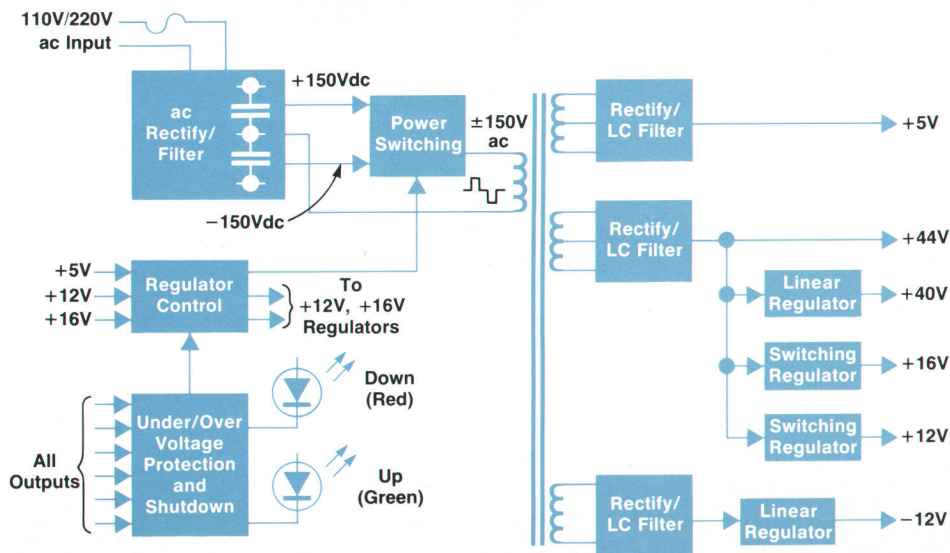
110V/220V
ac Input

ac Rectify/ Filter

+150Vdc

−150Vdc

Power Switching

±150V ac

Rectify/ LC Filter

+5V

Rectify/ LC Filter

+44V

Linear Regulator

+40V

Switching Regulator

+16V

Switching Regulator

+12V

Rectify/ LC Filter

Linear Regulator

−12V

+5V
+12V
+16V

Regulator Control

To +12V, +16V Regulators

All Outputs

Under/Over Voltage Protection and Shutdown

Down (Red)

Up (Green)